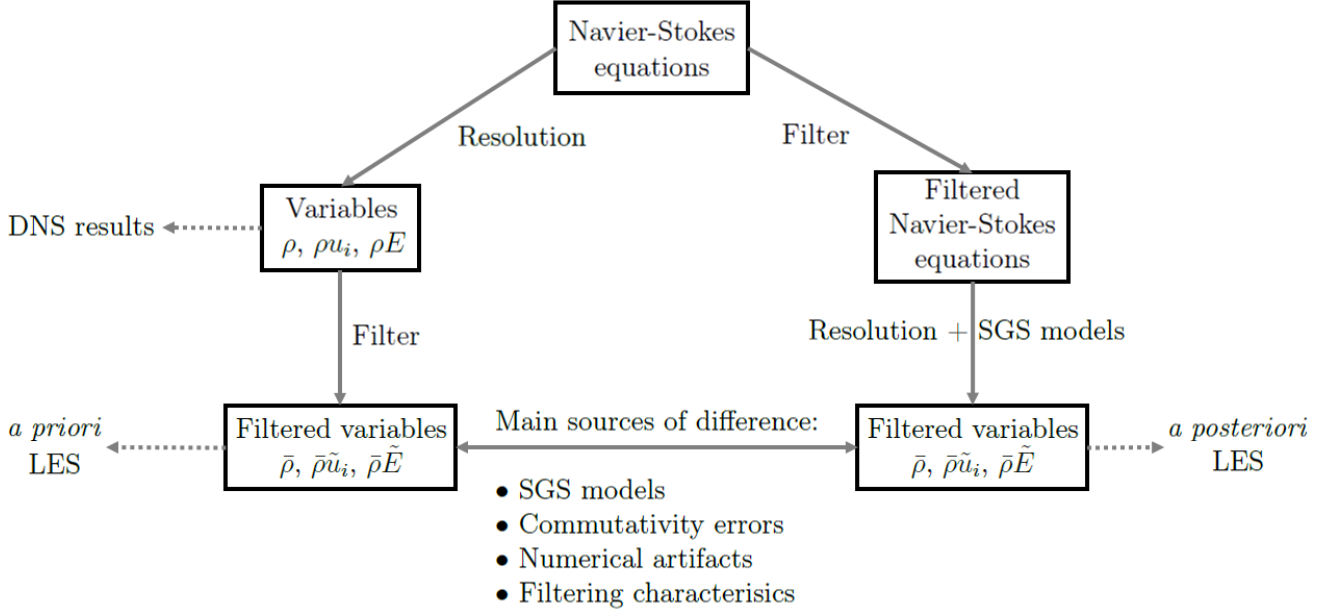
Navier-Stokes equations

Resolution

Filter

DNS results

Variables
$\rho$, $\rho u_i$, $\rho E$

Filtered Navier-Stokes equations

Filter

Resolution + SGS models

*a priori* LES

Filtered variables
$\bar{\rho}$, $\bar{\rho}\tilde{u}_i$, $\bar{\rho}\tilde{E}$

Main sources of difference:

- SGS models
- Commutativity errors
- Numerical artifacts
- Filtering characterisics

Filtered variables
$\bar{\rho}$, $\bar{\rho}\tilde{u}_i$, $\bar{\rho}\tilde{E}$

*a posteriori* LES